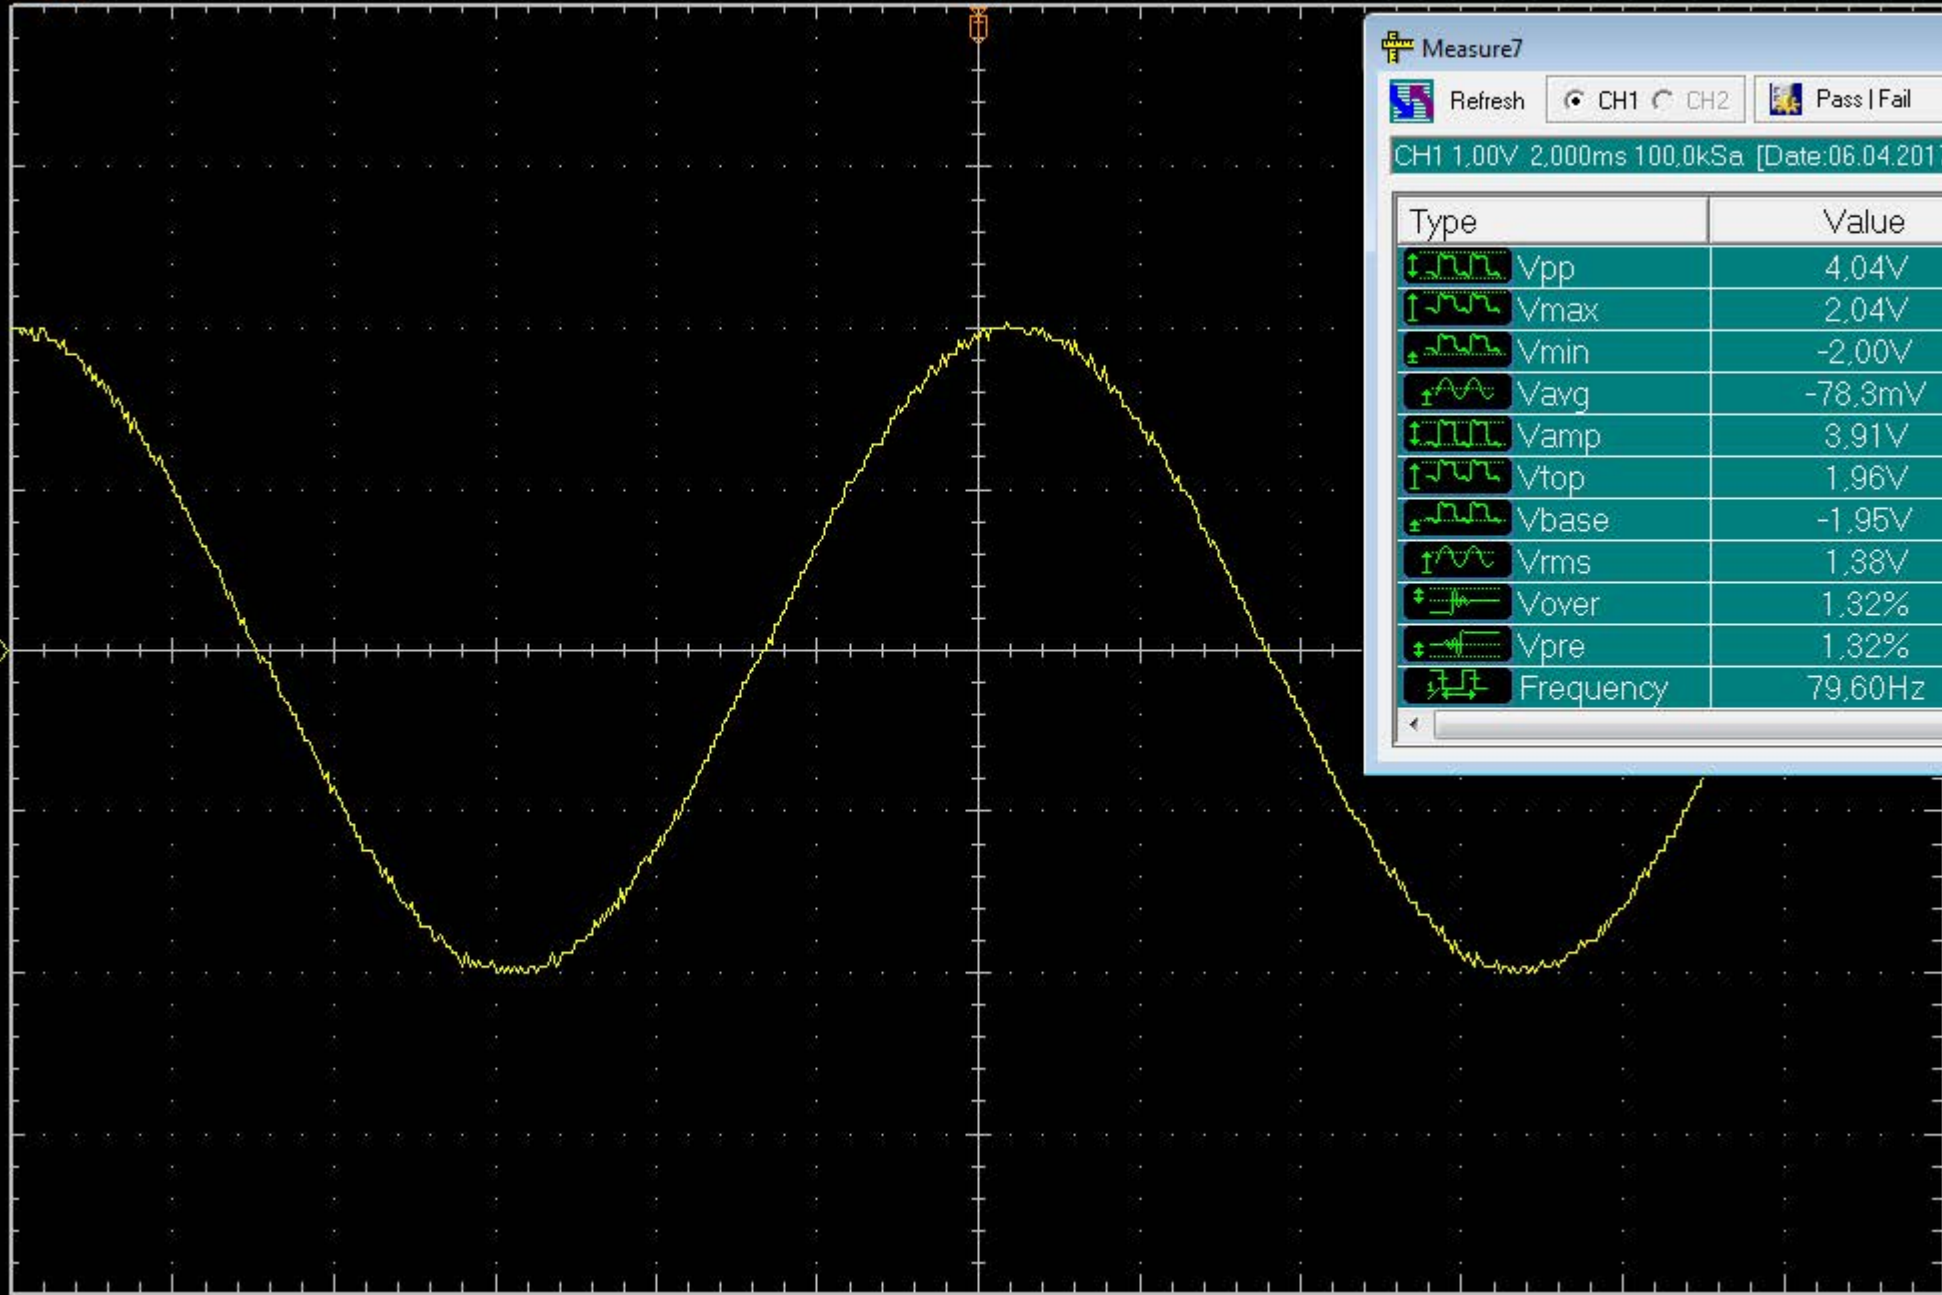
Measure7

Refresh CH1 CH2 Pass | Fail

CH1 1,00V 2,000ms 100,0kSa [Date:06.04.201

| Type | Value |
|---|---|
| Vpp | 4,04V |
| Vmax | 2,04V |
| Vmin | -2,00V |
| Vavg | -78,3mV |
| Vamp | 3,91V |
| Vtop | 1,96V |
| Vbase | -1,95V |
| Vrms | 1,38V |
| Vover | 1,32% |
| Vpre | 1,32% |
| Frequency | 79,60Hz |